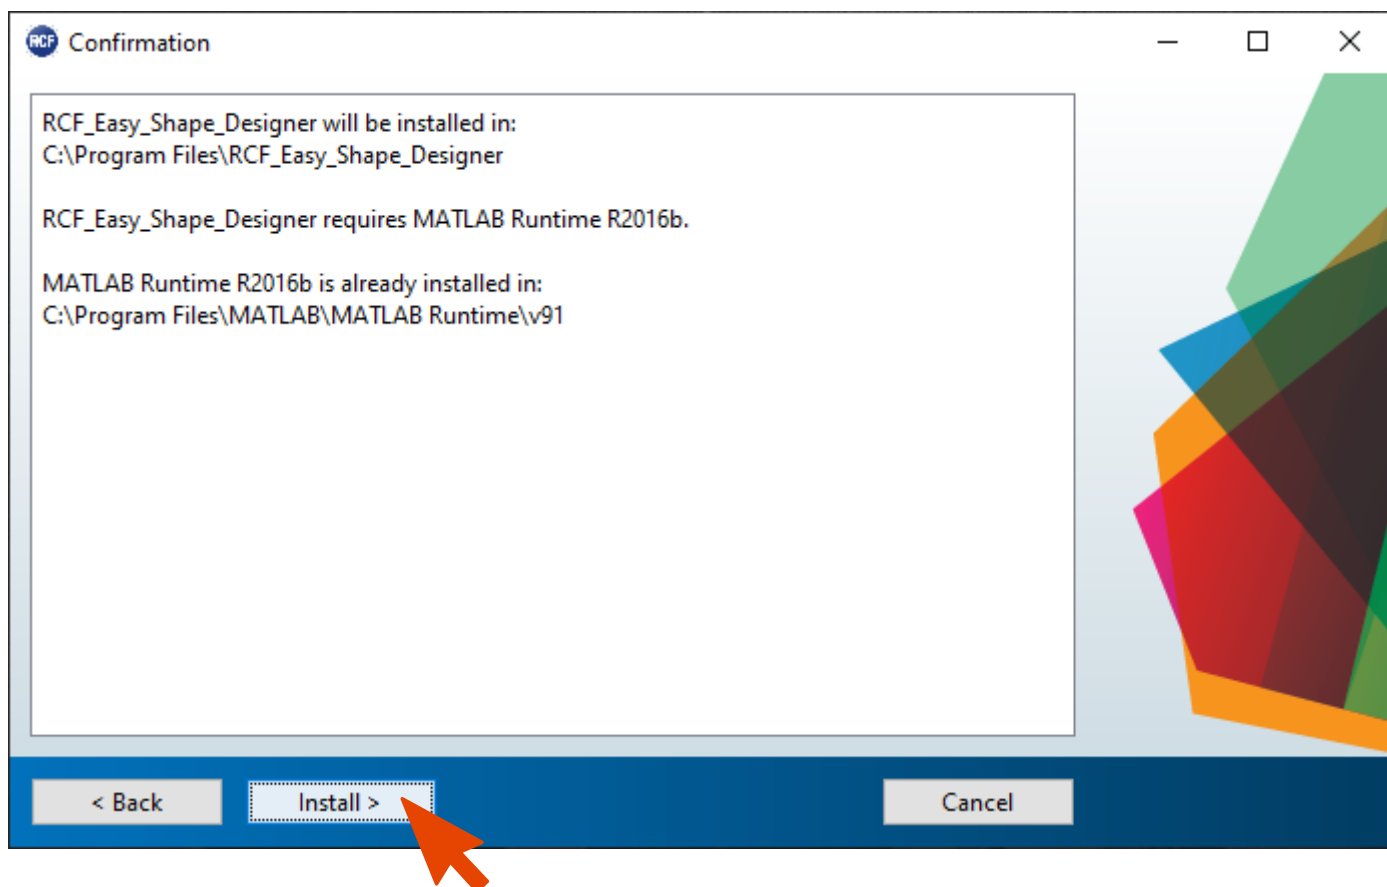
RCF Confirmation

RCF_Easy_Shape_Designer will be installed in:
C:\Program Files\RCF_Easy_Shape_Designer

RCF_Easy_Shape_Designer requires MATLAB Runtime R2016b.

MATLAB Runtime R2016b is already installed in:
C:\Program Files\MATLAB\MATLAB Runtime\v91

< Back

Install >

Cancel